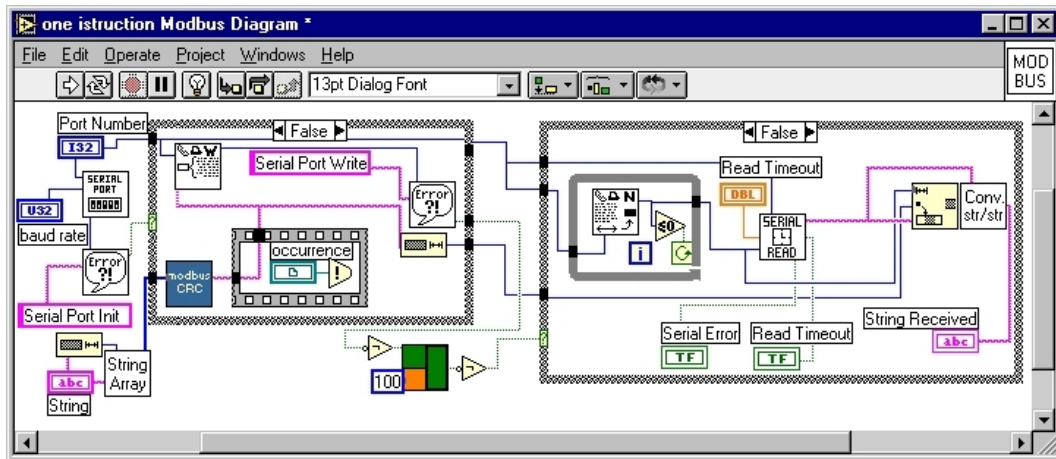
one istruction Modbus Diagram *

File Edit Operate Project Windows Help

13pt Dialog Font

MOD BUS

Port Number

I32

SERIAL PORT

U32

baud rate

Error ?!

Serial Port Init

String Array

abc

String

False

Serial Port Write

Error ?!

modbus CRC

occurrence

100

False

Read Timeout

DBL

SERIAL READ

Conv. str/str

Serial Error

TF

Read Timeout

TF

String Received

abc